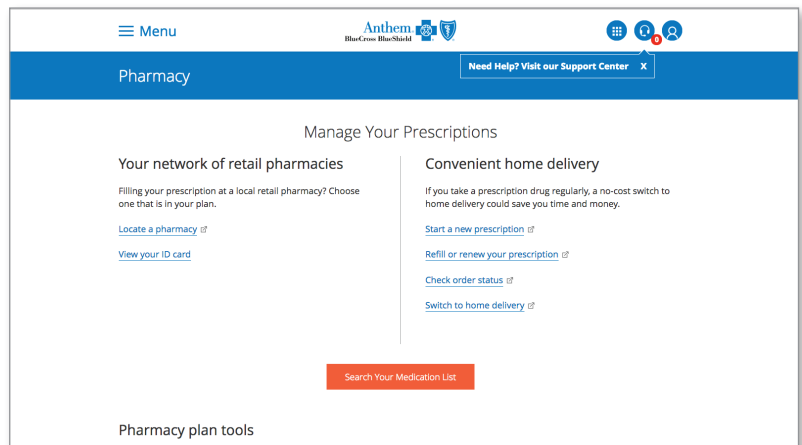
Menu

Anthem
BlueCross BlueShield

0

Pharmacy

Need Help? Visit our Support Center X

Manage Your Prescriptions

Your network of retail pharmacies

Filling your prescription at a local retail pharmacy? Choose one that is in your plan.

Locate a pharmacy

View your ID card

Convenient home delivery

If you take a prescription drug regularly, a no-cost switch to home delivery could save you time and money.

Start a new prescription

Refill or renew your prescription

Check order status

Switch to home delivery

Search Your Medication List

Pharmacy plan tools